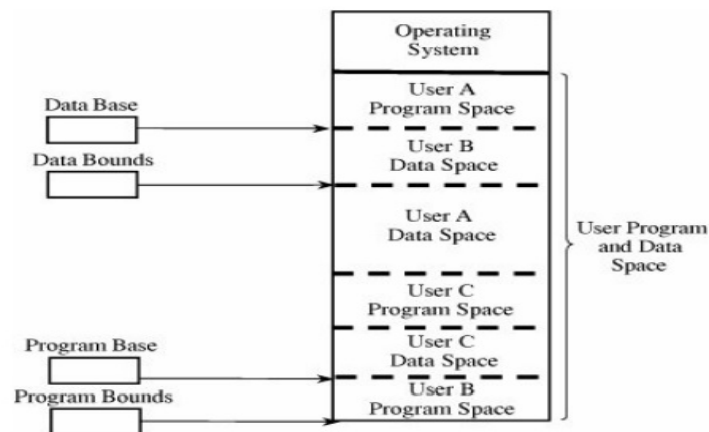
Operating System

Data Base

Data Bounds

Program Base

Program Bounds

User A Program Space

User B Data Space

User A Data Space

User C Program Space

User C Data Space

User B Program Space

User Program and Data Space